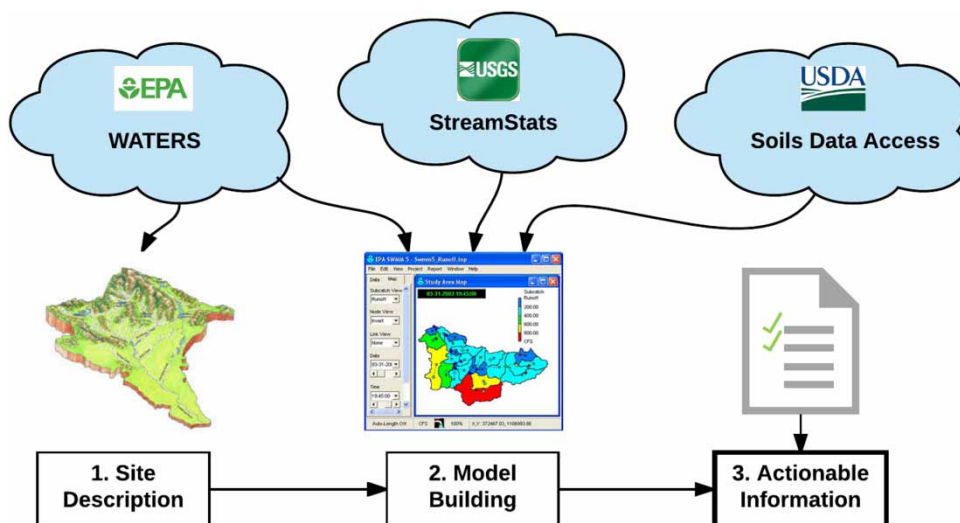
EPA

WATERS

USGS

StreamStats

USDA

Soils Data Access

EPA SWMM 5 - Swmm5_Runoff.inp

File Edit View Project Report Window Help

Study Area Map

Data Map

Subcatch View

Runoff

Node View

Invert

Link View

None

Date

Time

Subcatch Runoff

200.00

400.00

600.00

800.00

CFS

Auto-Length: Off CFS 100%

1. Site Description

2. Model Building

3. Actionable Information